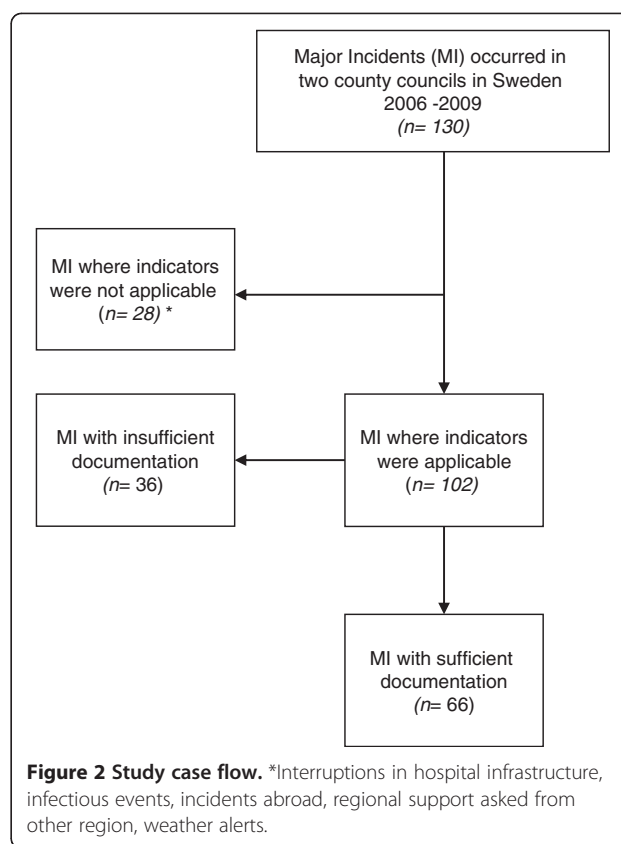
Major Incidents (MI) occurred in two county councils in Sweden 2006 -2009 (n= 130)

MI where indicators were not applicable (n= 28) *

MI with insufficient documentation (n= 36)

MI where indicators were applicable (n= 102)

MI with sufficient documentation (n= 66)

**Figure 2 Study case flow.** *Interruptions in hospital infrastructure, infectious events, incidents abroad, regional support asked from other region, weather alerts.